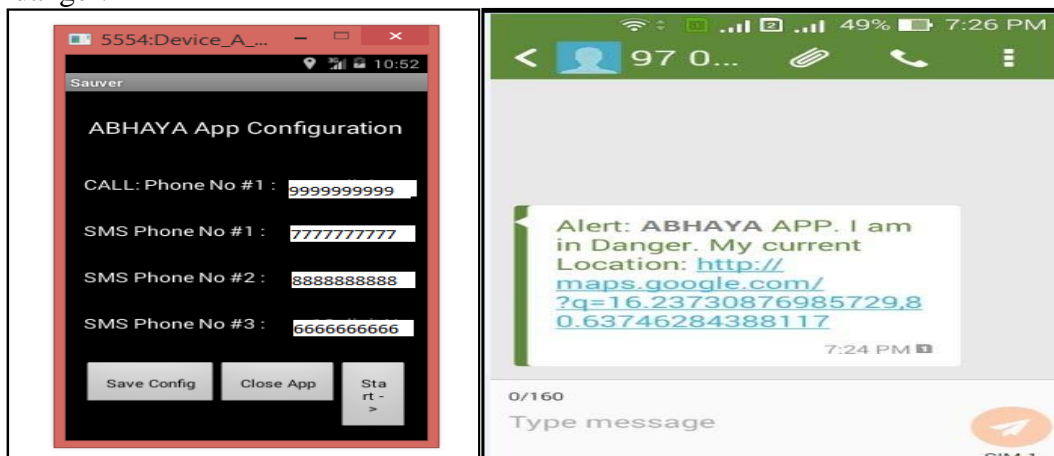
5554:Device_A_...

10:52

Sauver

ABHAYA App Configuration

CALL: Phone No #1 : 9999999999

SMS Phone No #1 : 7777777777

SMS Phone No #2 : 8888888888

SMS Phone No #3 : 6666666666

Save Config

Close App

Start ->

49% 7:26 PM

97 0...

Alert: ABHAYA APP. I am in Danger. My current Location: http://maps.google.com/?q=16.23730876985729,80.63746284388117

7:24 PM

0/160

Type message

SIM 1